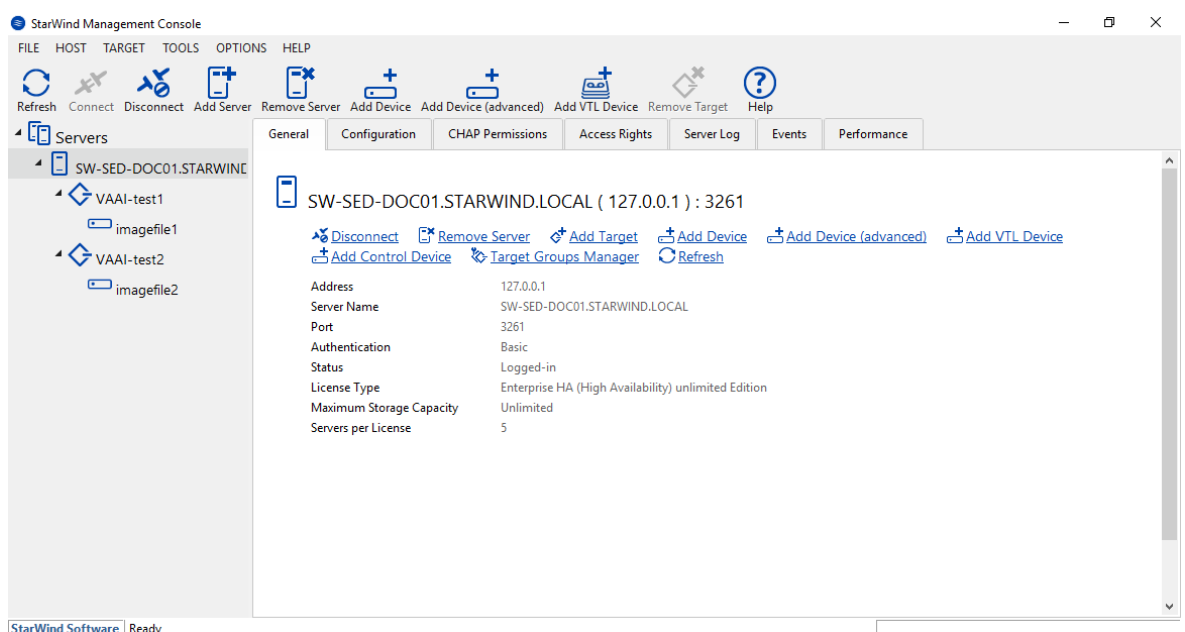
StarWind Management Console

FILE HOST TARGET TOOLS OPTIONS HELP

Refresh Connect Disconnect Add Server Remove Server Add Device Add Device (advanced) Add VTL Device Remove Target Help

Servers
SW-SED-DOC01.STARWINL
VAAI-test1
imagefile1
VAAI-test2
imagefile2

General | Configuration | CHAP Permissions | Access Rights | Server Log | Events | Performance

SW-SED-DOC01.STARWIND.LOCAL ( 127.0.0.1 ) : 3261

Disconnect Remove Server Add Target Add Device Add Device (advanced) Add VTL Device
Add Control Device Target Groups Manager Refresh

| | |
|---|---|
| Address | 127.0.0.1 |
| Server Name | SW-SED-DOC01.STARWIND.LOCAL |
| Port | 3261 |
| Authentication | Basic |
| Status | Logged-in |
| License Type | Enterprise HA (High Availability) unlimited Edition |
| Maximum Storage Capacity | Unlimited |
| Servers per License | 5 |

StarWind Software Ready